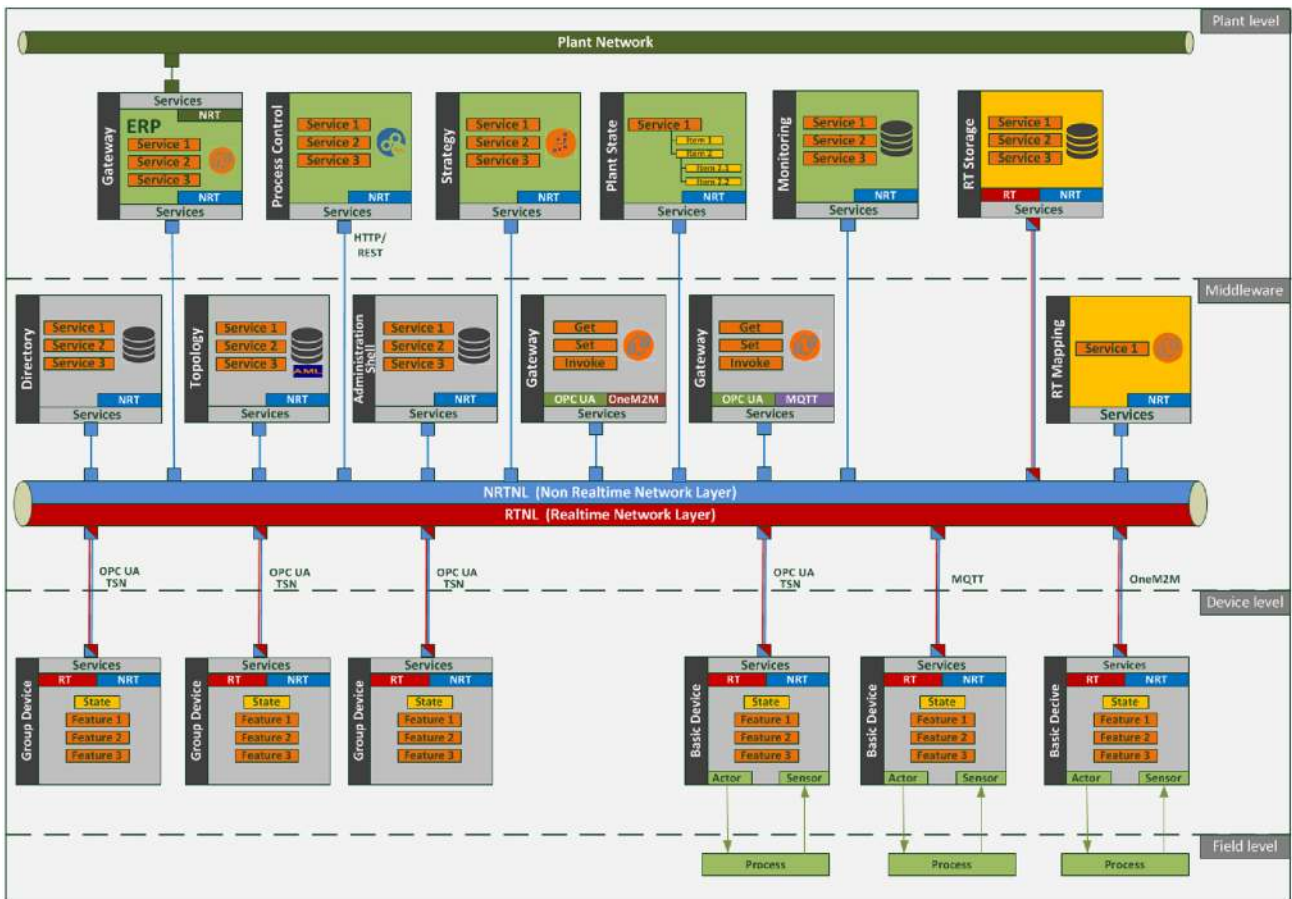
Plant level

Plant Network

Gateway
Services
NRT
ERP
Service 1
Service 2
Service 3
NRT
Services

Process Control
Service 1
Service 2
Service 3
NRT
Services

HTTP/
REST

Strategy
Service 1
Service 2
Service 3
NRT
Services

Plant State
Service 1
Item 1
Item 2
Item 2.1
Item 2.2
NRT
Services

Monitoring
Service 1
Service 2
Service 3
NRT
Services

RT Storage
Service 1
Service 2
Service 3
RT
NRT
Services

Middleware

Directory
Service 1
Service 2
Service 3
NRT
Services

Topology
Service 1
Service 2
Service 3
AML
NRT
Services

Administration Shell
Service 1
Service 2
Service 3
NRT
Services

Gateway
Get
Set
Invoke
OPC UA
OneM2M
Services

Gateway
Get
Set
Invoke
OPC UA
MQTT
Services

RT Mapping
Service 1
NRT
Services

NRTNL (Non Realtime Network Layer)
RTNL (Realtime Network Layer)

OPC UA
TSN

OPC UA
TSN

OPC UA
TSN

OPC UA
TSN

MQTT

OneM2M

Device level

Group Device
Services
RT
NRT
State
Feature 1
Feature 2
Feature 3

Group Device
Services
RT
NRT
State
Feature 1
Feature 2
Feature 3

Group Device
Services
RT
NRT
State
Feature 1
Feature 2
Feature 3

Basic Device
Services
RT
NRT
State
Feature 1
Feature 2
Feature 3
Actor
Sensor

Basic Device
Services
RT
NRT
State
Feature 1
Feature 2
Feature 3
Actor
Sensor

Basic Decive
Services
RT
NRT
State
Feature 1
Feature 2
Feature 3
Actor
Sensor

Field level

Process
Process
Process